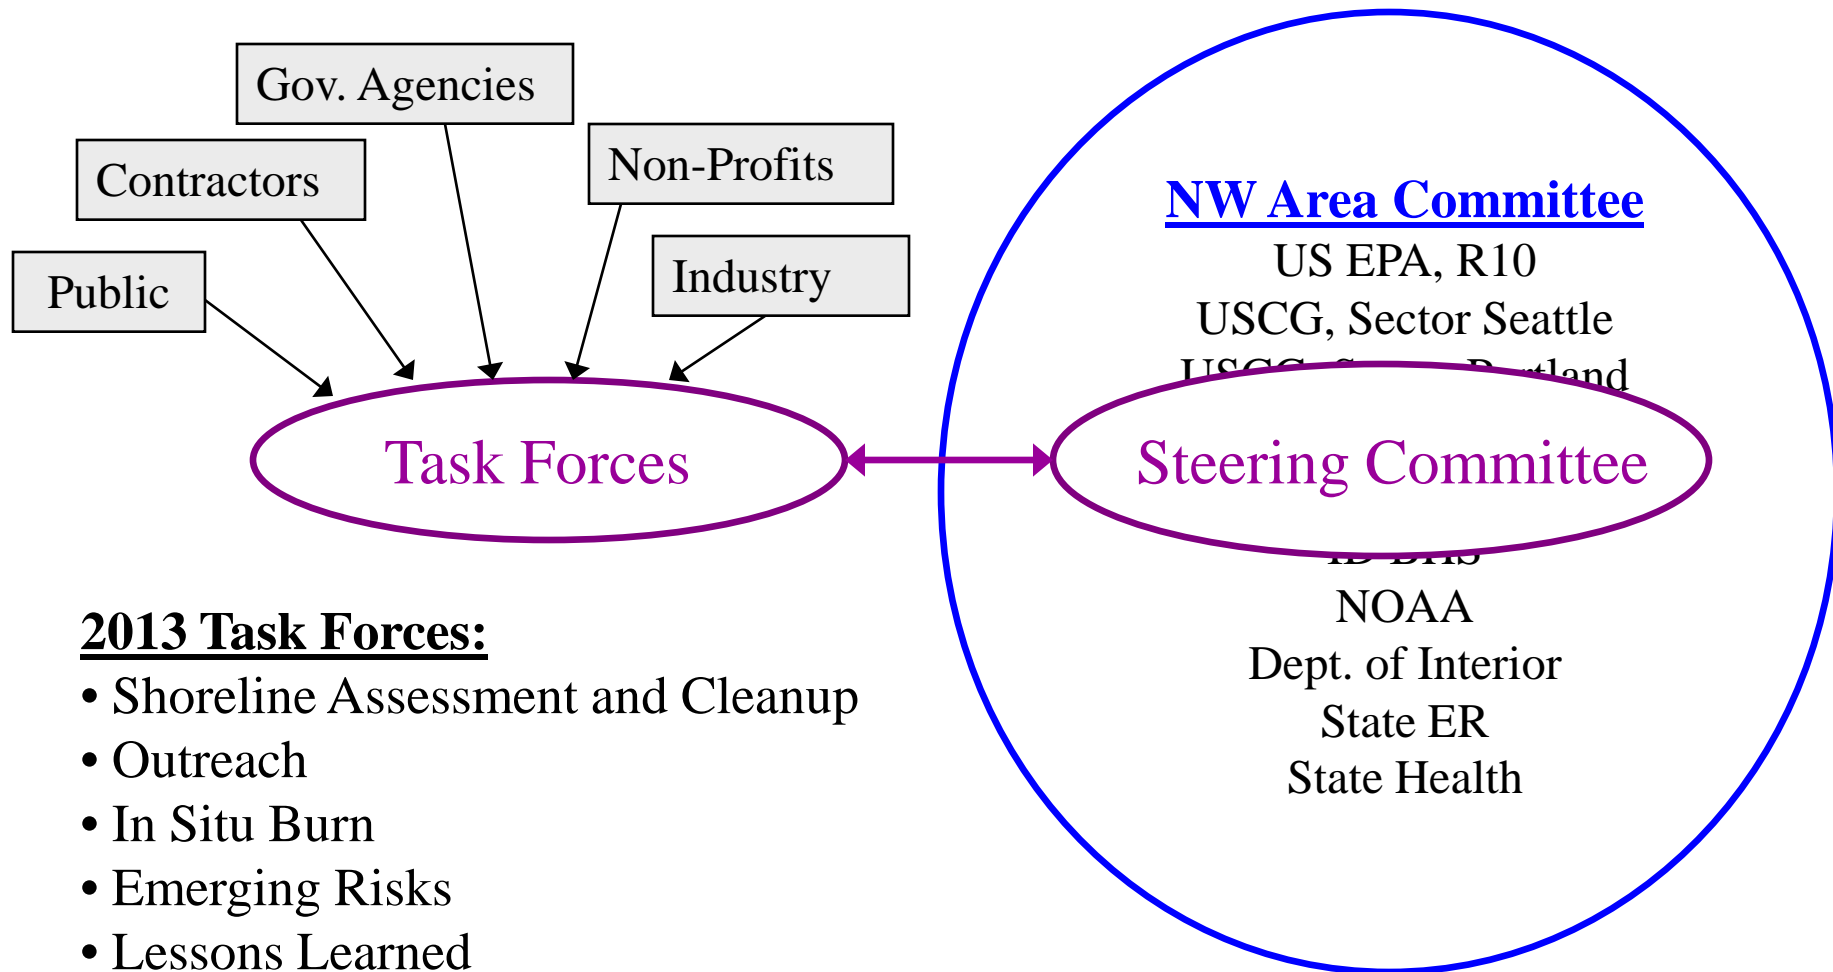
Gov. Agencies

Contractors

Non-Profits

Industry

Public

Task Forces

NW Area Committee

US EPA, R10

USCG, Sector Seattle

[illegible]

Steering Committee

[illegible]

NOAA

Dept. of Interior

State ER

State Health

2013 Task Forces:

• Shoreline Assessment and Cleanup

• Outreach

• In Situ Burn

• Emerging Risks

• Lessons Learned